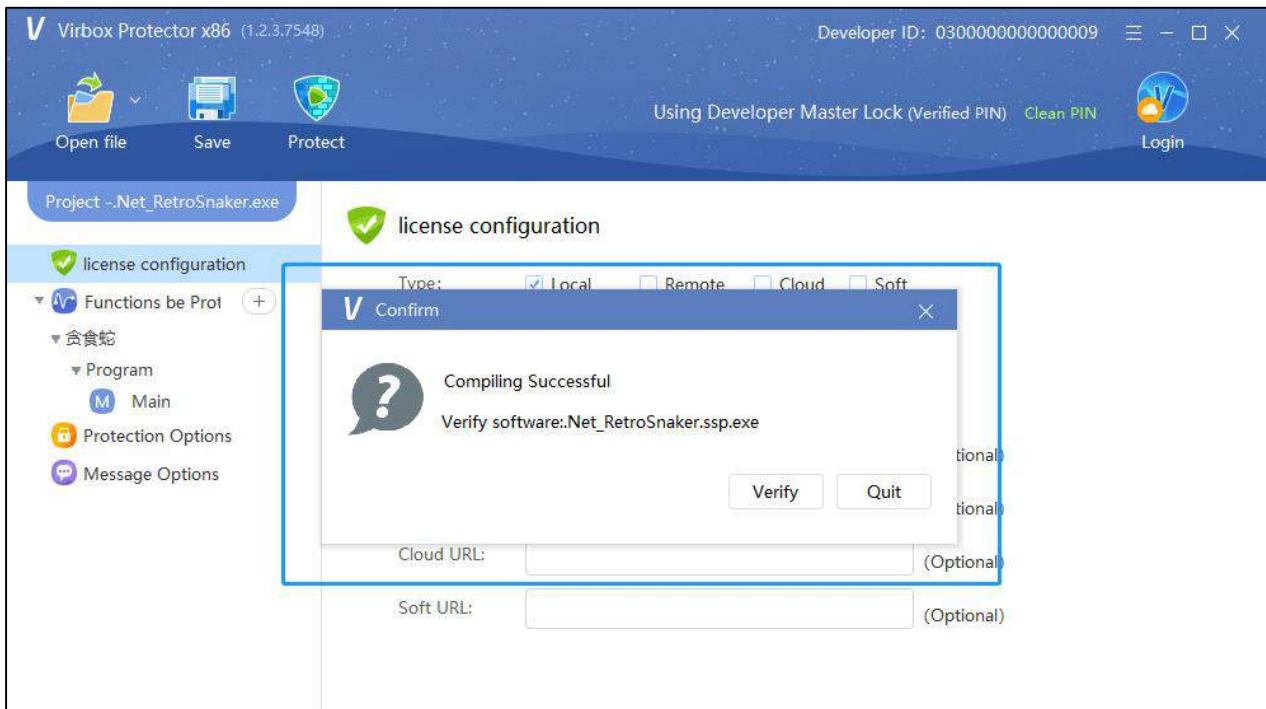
Virbox Protector x86 (1.2.3.7548)

Developer ID: 0300000000000009

Open file Save Protect

Using Developer Master Lock (Verified PIN) Clean PIN

Login

Project -.Net_RetroSnaker.exe

license configuration

Functions be Prot

贪食蛇

Program

M Main

Protection Options

Message Options

license configuration

Type: Local Remote Cloud Soft

Confirm

Compiling Successful

Verify software:.Net_RetroSnaker.ssp.exe

Verify Quit

tional)

tional)

Cloud URL: (Optional)

Soft URL: (Optional)